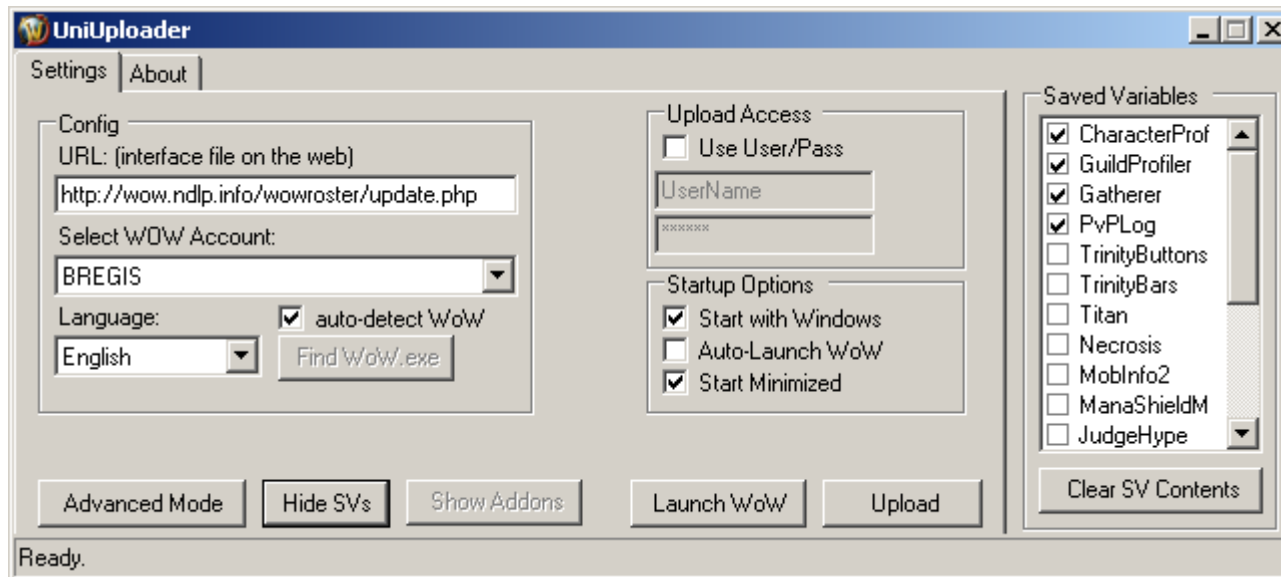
UniUploader

Settings | About

Config
URL: (interface file on the web)
http://wow.ndlp.info/wowroster/update.php
Select WOW Account:
BREGIS
Language:
English
auto-detect WoW
Find WoW.exe

Upload Access
Use User/Pass
UserName
******

Startup Options
Start with Windows
Auto-Launch WoW
Start Minimized

Saved Variables
CharacterProf
GuildProfiler
Gatherer
PvPLog
TrinityButtons
TrinityBars
Titan
Necrosis
MobInfo2
ManaShieldM
JudgeHype

Clear SV Contents

Advanced Mode | Hide SVs | Show Addons | Launch WoW | Upload

Ready.